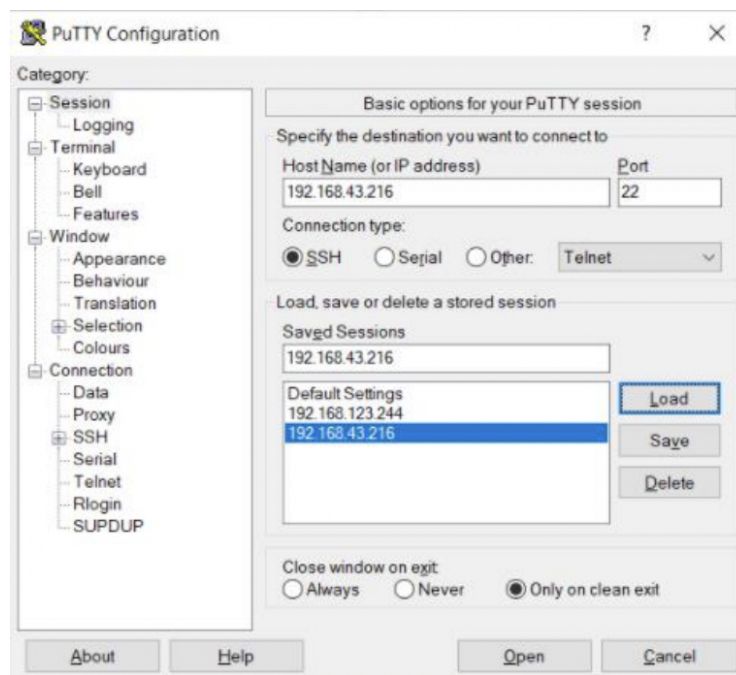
PuTTY Configuration
?
X
Category:
Session
Logging
Terminal
Keyboard
Bell
Features
Window
Appearance
Behaviour
Translation
Selection
Colours
Connection
Data
Proxy
SSH
Serial
Telnet
Rlogin
SUPDUP

Basic options for your PuTTY session
Specify the destination you want to connect to
Host Name (or IP address)
Port
192.168.43.216
22
Connection type:
SSH
Serial
Other:
Telnet
Load, save or delete a stored session
Saved Sessions
192.168.43.216
Default Settings
192.168.123.244
192.168.43.216
Load
Save
Delete
Close window on exit:
Always
Never
Only on clean exit
About
Help
Open
Cancel